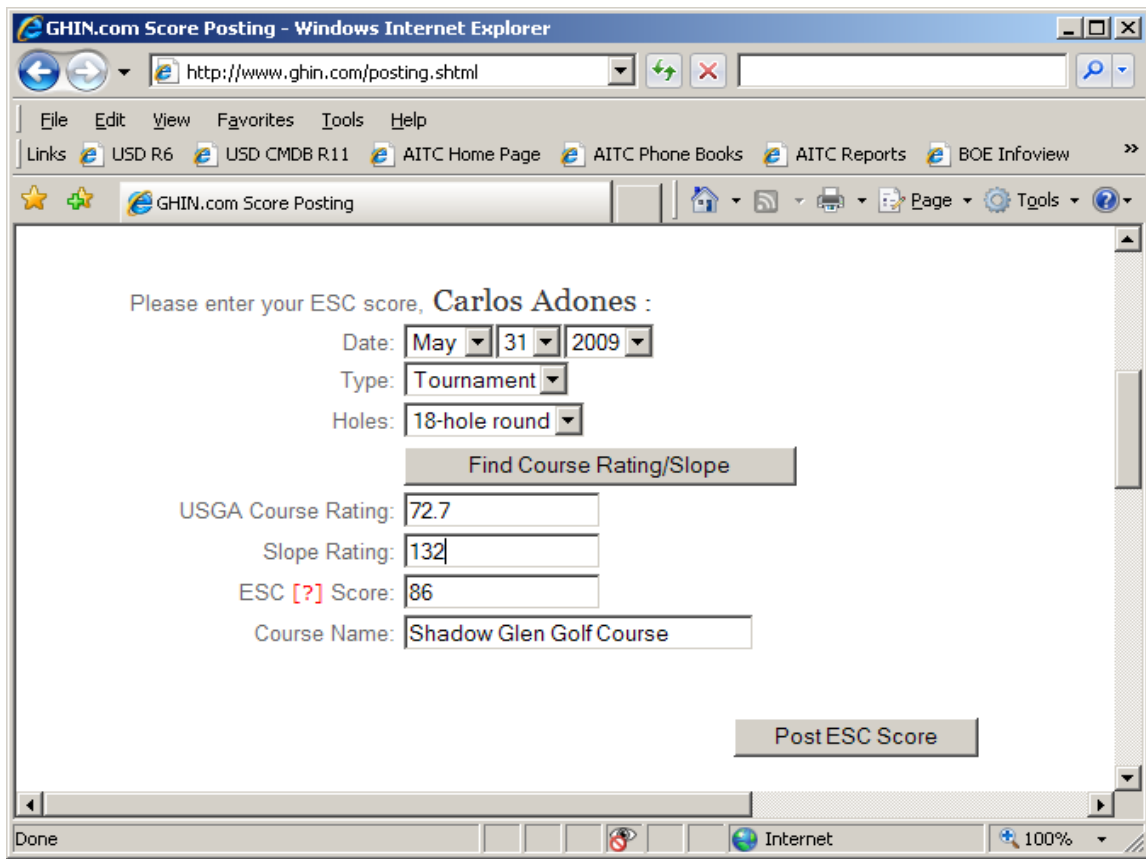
GHIN.com Score Posting - Windows Internet Explorer

http://www.ghin.com/posting.shtml

File Edit View Favorites Tools Help

Links USD R6 USD CMDB R11 AITC Home Page AITC Phone Books AITC Reports BOE Infoview »

GHIN.com Score Posting

Page Tools

Please enter your ESC score, Carlos Adones :

Date: May 31 2009

Type: Tournament

Holes: 18-hole round

Find Course Rating/Slope

USGA Course Rating: 72.7

Slope Rating: 132

ESC [?] Score: 86

Course Name: Shadow Glen Golf Course

Post ESC Score

Done

Internet

100%